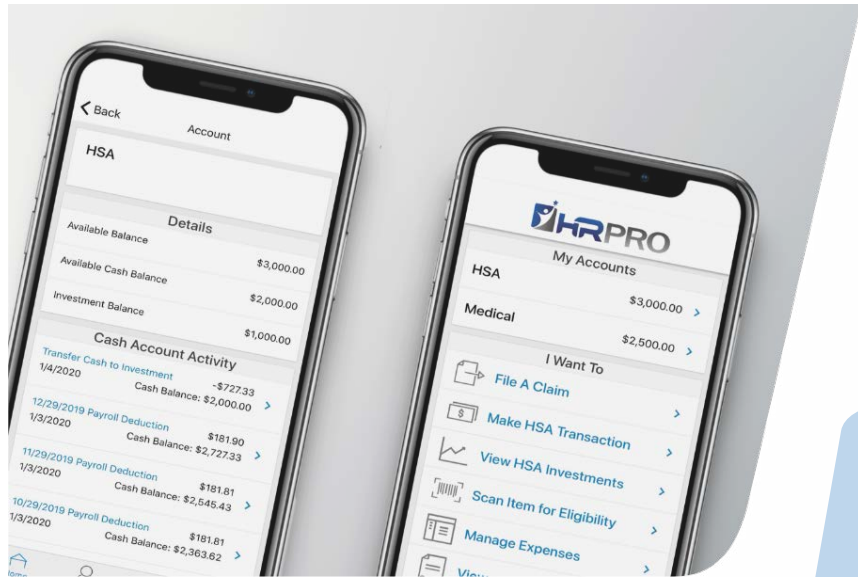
< Back

Account

HSA

Details

Available Balance

$3,000.00

Available Cash Balance

$2,000.00

Investment Balance

$1,000.00

Cash Account Activity

Transfer Cash to Investment

1/4/2020

-$727.33

Cash Balance: $2,000.00

12/29/2019 Payroll Deduction

1/3/2020

$181.90

Cash Balance: $2,727.33

11/29/2019 Payroll Deduction

1/3/2020

$181.81

Cash Balance: $2,545.43

10/29/2019 Payroll Deduction

1/3/2020

$181.81

Cash Balance: $2,363.62

HRPRO

My Accounts

HSA

$3,000.00

Medical

$2,500.00

I Want To

File A Claim

Make HSA Transaction

View HSA Investments

Scan Item for Eligibility

Manage Expenses

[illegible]